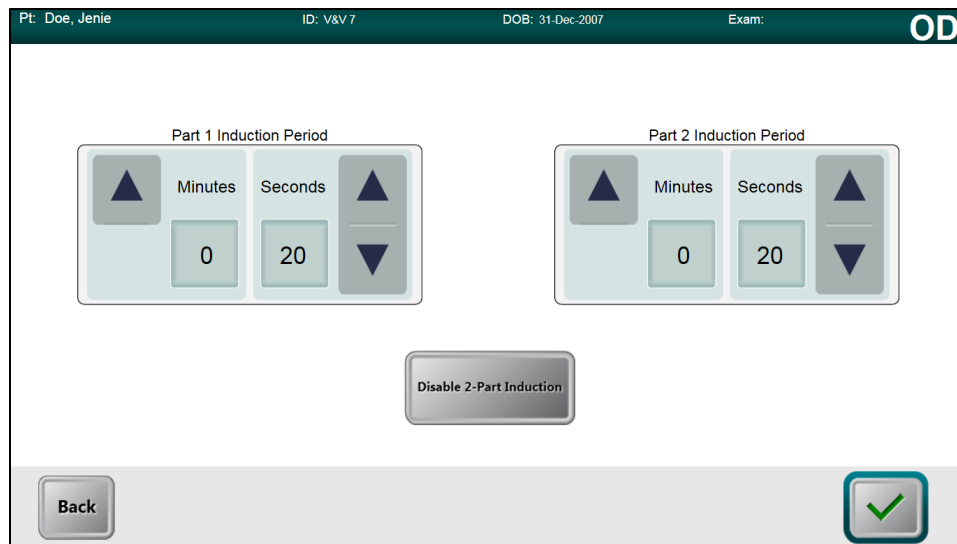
Pt: Doe, Jenie ID: V&V 7 DOB: 31-Dec-2007 Exam: OD

Part 1 Induction Period

| Minutes | Seconds |
|---|---|
| 0 | 20 |

Part 2 Induction Period

| Minutes | Seconds |
|---|---|
| 0 | 20 |

Disable 2-Part Induction

Back